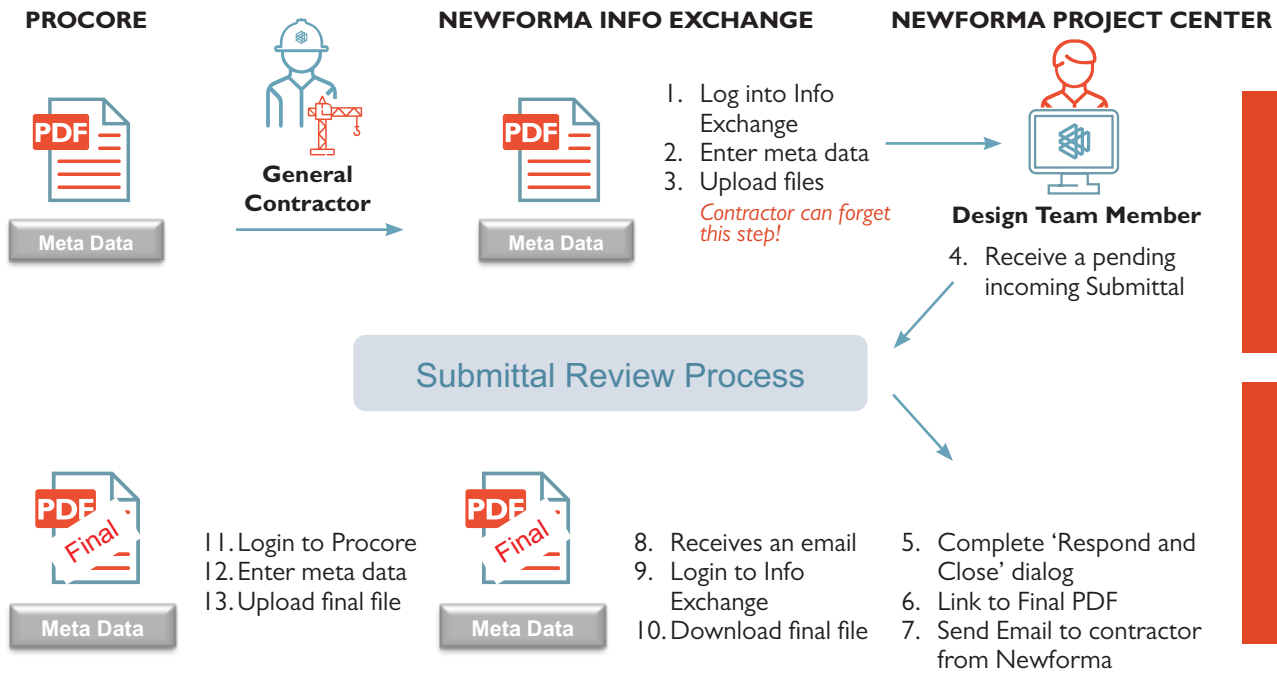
PROCORE

NEWFORMA INFO EXCHANGE

NEWFORMA PROJECT CENTER

PDF

Meta Data

General Contractor

PDF

Meta Data

1. Log into Info Exchange
2. Enter meta data
3. Upload files

Contractor can forget this step!

Design Team Member

4. Receive a pending incoming Submittal

Submittal Review Process

PDF

Final

Meta Data

11. Login to Procore
12. Enter meta data
13. Upload final file

PDF

Final

Meta Data

8. Receives an email
9. Login to Info Exchange
10. Download final file

5. Complete ‘Respond and Close’ dialog
6. Link to Final PDF
7. Send Email to contractor from Newforma